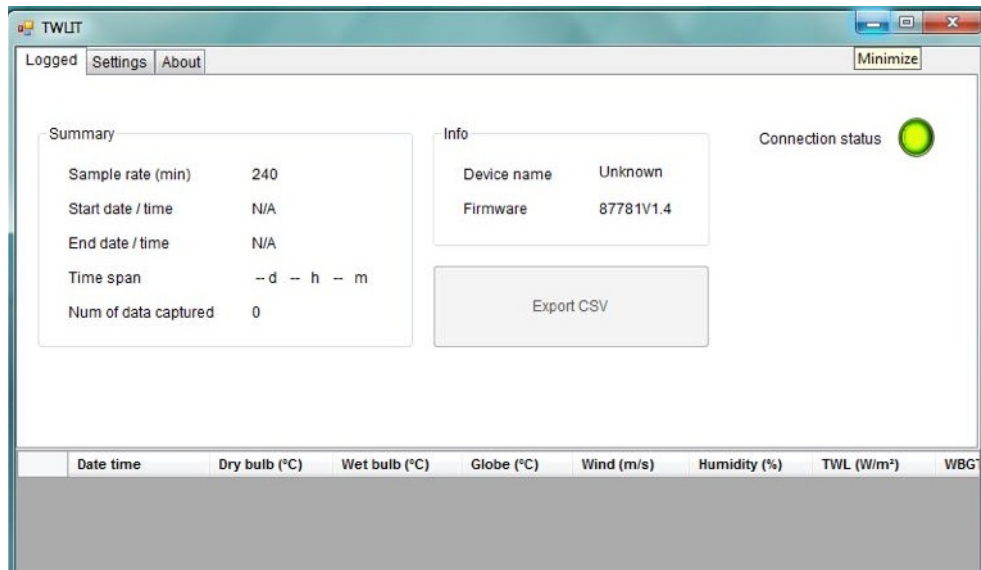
TWLIT

Minimize

Logged | Settings | About

Summary

Sample rate (min) 240

Start date / time N/A

End date / time N/A

Time span --d -- h -- m

Num of data captured 0

Info

Device name Unknown

Firmware 87781V1.4

Export CSV

Connection status

| Date time | Dry bulb (°C) | Wet bulb (°C) | Globe (°C) | Wind (m/s) | Humidity (%) | TWL (W/m²) | WBG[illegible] |
|---|---|---|---|---|---|---|---|